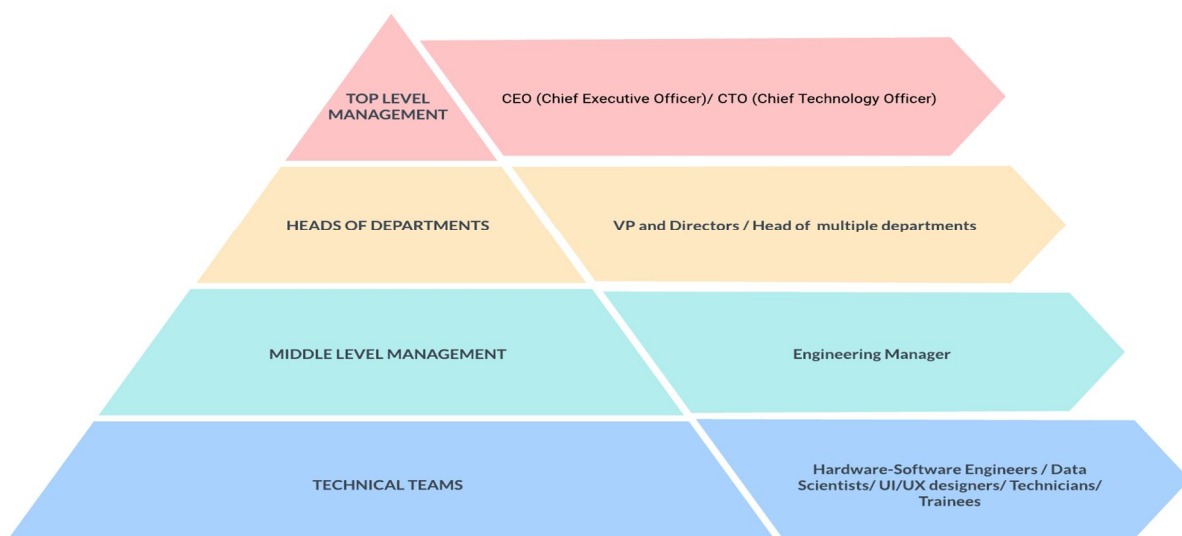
TOP LEVEL MANAGEMENT

CEO (Chief Executive Officer)/ CTO (Chief Technology Officer)

HEADS OF DEPARTMENTS

VP and Directors / Head of multiple departments

MIDDLE LEVEL MANAGEMENT

Engineering Manager

TECHNICAL TEAMS

Hardware-Software Engineers / Data Scientists/ UI/UX designers/ Technicians/ Trainees